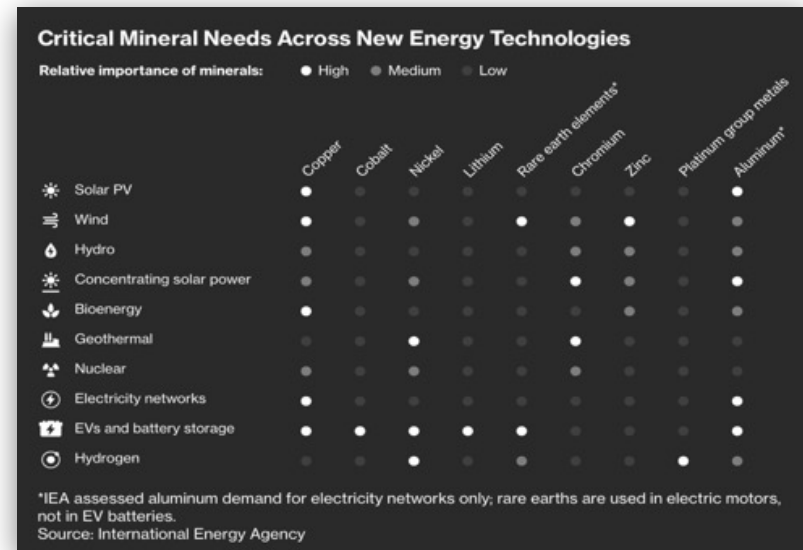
Critical Mineral Needs Across New Energy Technologies

Relative importance of minerals: ● High ● Medium ● Low

| | Copper | Cobalt | Nickel | Lithium | Rare earth elements* | Chromium | Zinc | Platinum group metals | Aluminum* |
|---|---|---|---|---|---|---|---|---|---|
| Solar PV | ● | ● | ● | ● | ● | ● | ● | ● | ● |
| Wind | ● | ● | ● | ● | ● | ● | ● | ● | ● |
| Hydro | ● | ● | ● | ● | ● | ● | ● | ● | ● |
| Concentrating solar power | ● | ● | ● | ● | ● | ● | ● | ● | ● |
| Bioenergy | ● | ● | ● | ● | ● | ● | ● | ● | ● |
| Geothermal | ● | ● | ● | ● | ● | ● | ● | ● | ● |
| Nuclear | ● | ● | ● | ● | ● | ● | ● | ● | ● |
| Electricity networks | ● | ● | ● | ● | ● | ● | ● | ● | ● |
| EVs and battery storage | ● | ● | ● | ● | ● | ● | ● | ● | ● |
| Hydrogen | ● | ● | ● | ● | ● | ● | ● | ● | ● |

*IEA assessed aluminum demand for electricity networks only; rare earths are used in electric motors, not in EV batteries.
Source: International Energy Agency